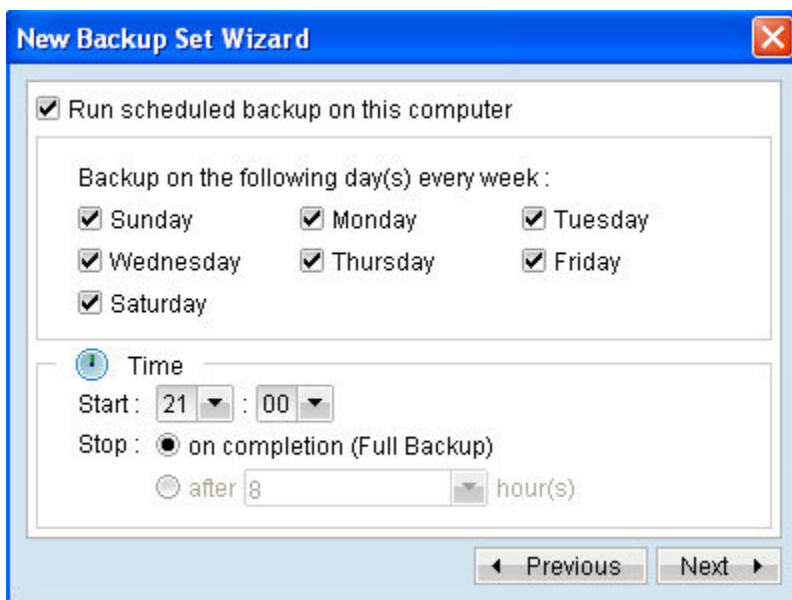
New Backup Set Wizard

Run scheduled backup on this computer

Backup on the following day(s) every week :

Sunday
Monday
Tuesday
Wednesday
Thursday
Friday
Saturday

Time

Start : 21 : 00

Stop : on completion (Full Backup)

after 8 hour(s)

Previous
Next